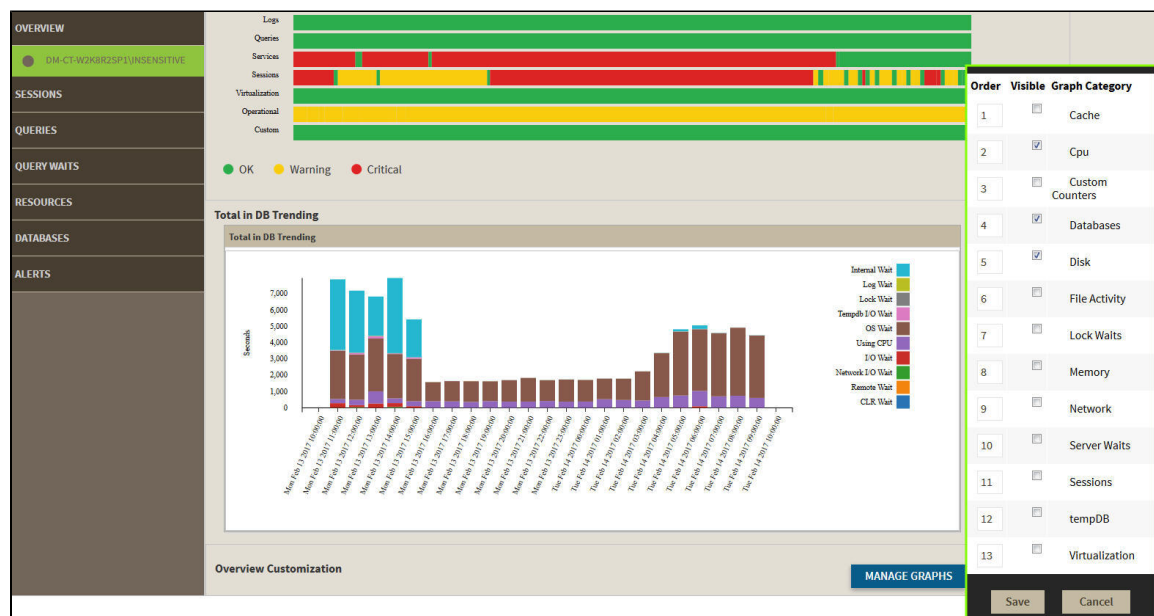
OVERVIEW
DM-CT-W2K8R2SP1\INSENSITIVE
SESSIONS
QUERIES
QUERY WAITS
RESOURCES
DATABASES
ALERTS

Logs
Queries
Services
Sessions
Virtualization
Operational
Custom

OK Warning Critical

Total in DB Trending

Total in DB Trending

Seconds
7,000
6,000
5,000
4,000
3,000
2,000
1,000
0

Mon Feb 13 2017 10:00:00
Mon Feb 13 2017 11:00:00
Mon Feb 13 2017 12:00:00
Mon Feb 13 2017 13:00:00
Mon Feb 13 2017 14:00:00
Mon Feb 13 2017 15:00:00
Mon Feb 13 2017 16:00:00
Mon Feb 13 2017 17:00:00
Mon Feb 13 2017 18:00:00
Mon Feb 13 2017 19:00:00
Mon Feb 13 2017 20:00:00
Mon Feb 13 2017 21:00:00
Mon Feb 13 2017 22:00:00
Mon Feb 13 2017 23:00:00
Tue Feb 14 2017 00:00:00
Tue Feb 14 2017 01:00:00
Tue Feb 14 2017 02:00:00
Tue Feb 14 2017 03:00:00
Tue Feb 14 2017 04:00:00
Tue Feb 14 2017 05:00:00
Tue Feb 14 2017 06:00:00
Tue Feb 14 2017 07:00:00
Tue Feb 14 2017 08:00:00
Tue Feb 14 2017 09:00:00
Tue Feb 14 2017 10:00:00

Internal Wait
Log Wait
Lock Wait
Tempdb I/O Wait
OS Wait
Using CPU
I/O Wait
Network I/O Wait
Remote Wait
CLR Wait

Overview Customization

MANAGE GRAPHS

| Order | Visible | Graph Category |
|---|---|---|
| 1 | ☐ | Cache |
| 2 | ☑ | Cpu |
| 3 | ☐ | Custom Counters |
| 4 | ☑ | Databases |
| 5 | ☑ | Disk |
| 6 | ☐ | File Activity |
| 7 | ☐ | Lock Waits |
| 8 | ☐ | Memory |
| 9 | ☐ | Network |
| 10 | ☐ | Server Waits |
| 11 | ☐ | Sessions |
| 12 | ☐ | tempDB |
| 13 | ☐ | Virtualization |

Save Cancel